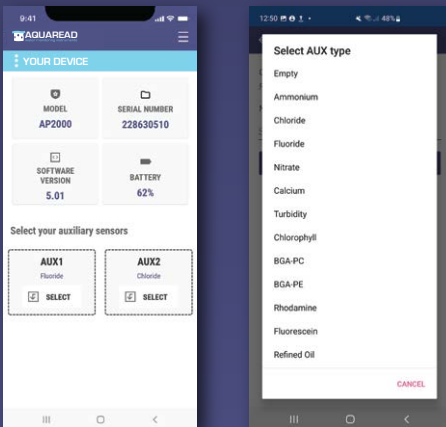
9:41

AQUAREAD

YOUR DEVICE

MODEL
AP2000

SERIAL NUMBER
228630510

SOFTWARE VERSION
5.01

BATTERY
62%

Select your auxiliary sensors

AUX1
Fluoride
SELECT

AUX2
Chloride
SELECT

12:50

48%

Select AUX type

Empty

Ammonium

Chloride

Fluoride

Nitrate

Calcium

Turbidity

Chlorophyll

BGA-PC

BGA-PE

Rhodamine

Fluorescein

Refined Oil

CANCEL